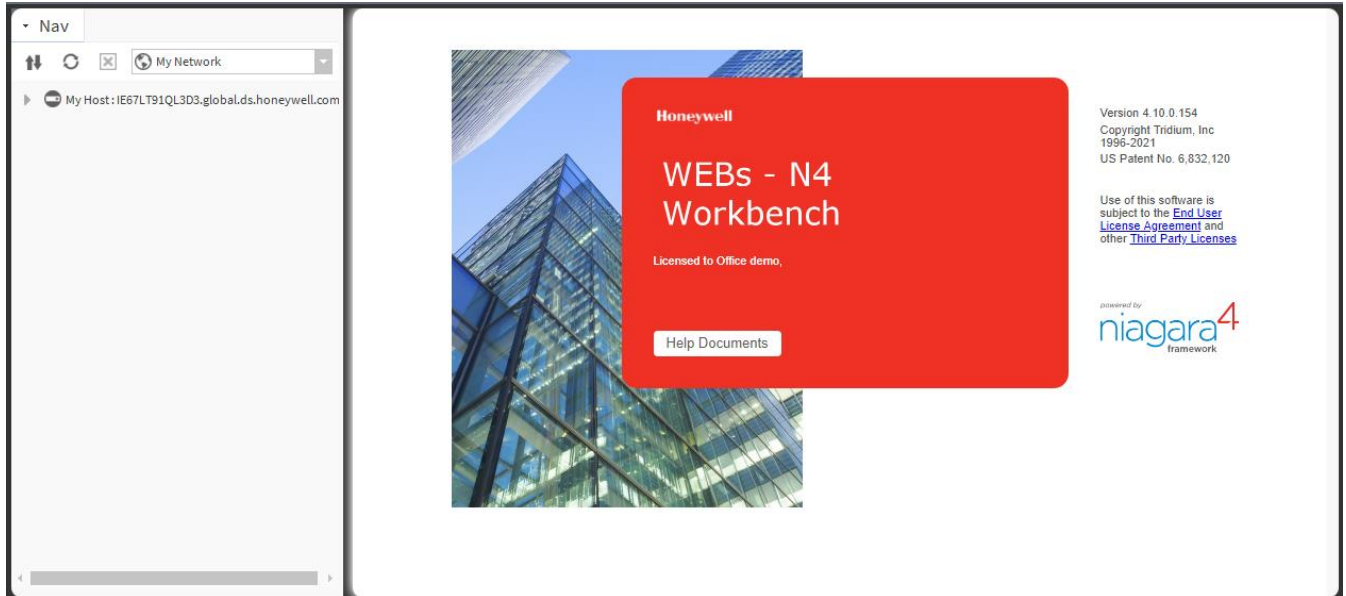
Nav

My Network

My Host : IE67LT91QL3D3.global.ds.honeywell.com

Honeywell

WEBs - N4 Workbench

Licensed to Office demo,

Help Documents

Version 4.10.0.154
Copyright Tridium, Inc
1996-2021
US Patent No. 6,832,120

Use of this software is subject to the End User License Agreement and other Third Party Licenses

powered by
niagara4
framework